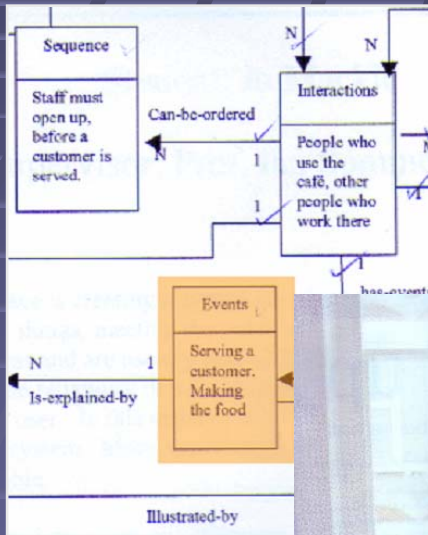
Sequence

Staff must open up, before a customer is served.

N

N

Can-be-ordered

Interactions

N

1

People who use the café, other people who work there

1

has-events

Events

N

1

Serving a customer. Making the food

Is-explained-by

Illustrated-by